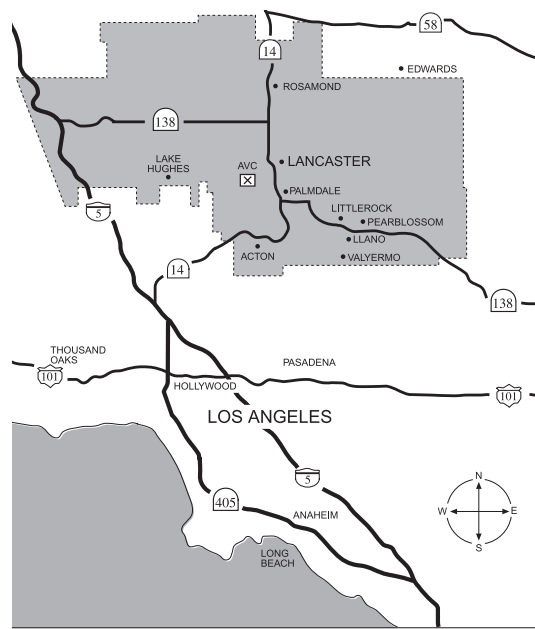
58
14
EDWARDS
ROSAMOND
138
LAKE HUGHES
AVC
LANCASTER
PALMDALE
LITTLEROCK
PEARBLOSSOM
LLANO
VALYERMO
ACTON
5
14
138
THOUSAND OAKS
101
PASADENA
HOLLYWOOD
101
LOS ANGELES
5
405
ANAHEIM
LONG BEACH
N
W
E
S